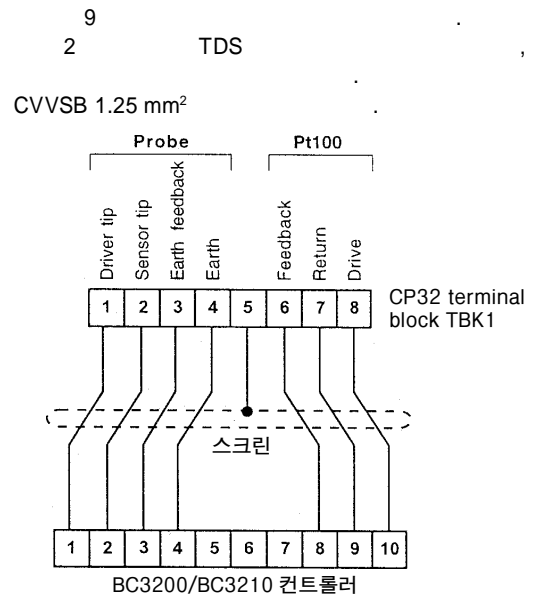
9 .
2 TDS ,
.
CVVSB 1.25 mm$^2$ .

Probe

Pt100

Driver tip

Sensor tip

Earth feedback

Earth

Feedback

Return

Drive

| 1 | 2 | 3 | 4 | 5 | 6 | 7 | 8 |
|---|---|---|---|---|---|---|---|

CP32 terminal block TBK1

스크린

| 1 | 2 | 3 | 4 | 5 | 6 | 7 | 8 | 9 | 10 |
|---|---|---|---|---|---|---|---|---|---|

BC3200/BC3210 컨트롤러